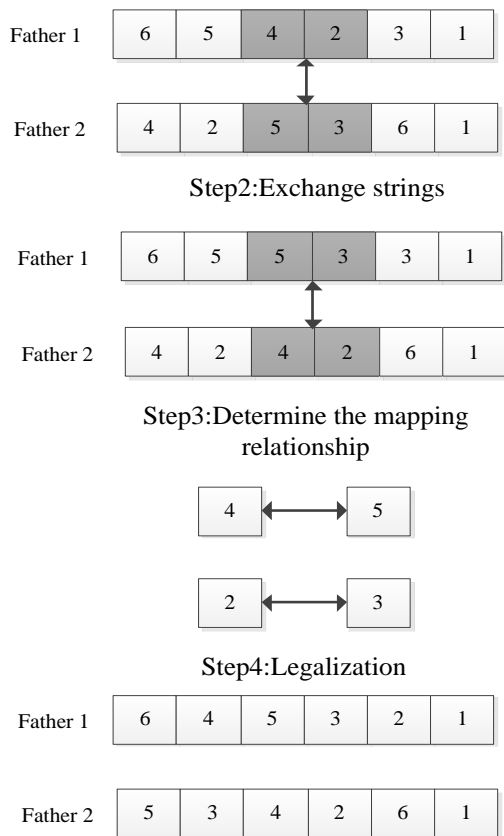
Father 1

| 6 | 5 | 4 | 2 | 3 | 1 |
|---|---|---|---|---|---|

Father 2

| 4 | 2 | 5 | 3 | 6 | 1 |
|---|---|---|---|---|---|

Step2:Exchange strings

Father 1

| 6 | 5 | 5 | 3 | 3 | 1 |
|---|---|---|---|---|---|

Father 2

| 4 | 2 | 4 | 2 | 6 | 1 |
|---|---|---|---|---|---|

Step3:Determine the mapping relationship

4 5

2 3

Step4:Legalization

Father 1

| 6 | 4 | 5 | 3 | 2 | 1 |
|---|---|---|---|---|---|

Father 2

| 5 | 3 | 4 | 2 | 6 | 1 |
|---|---|---|---|---|---|